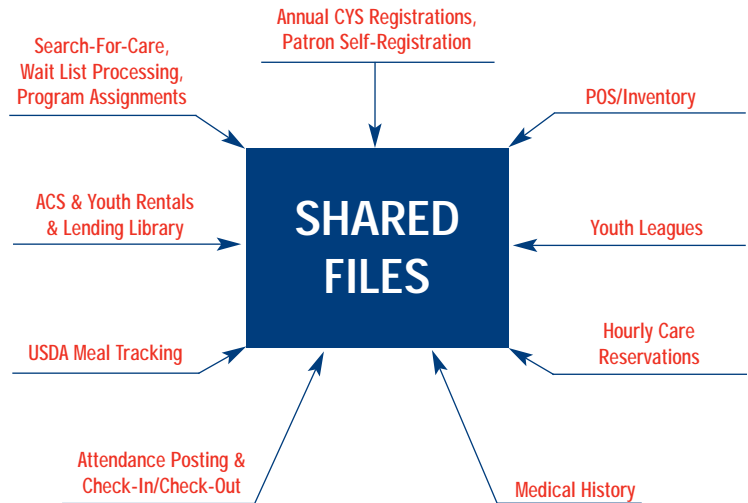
Annual CYS Registrations, Patron Self-Registration

Search-For-Care, Wait List Processing, Program Assignments

POS/Inventory

ACS & Youth Rentals & Lending Library

SHARED FILES

Youth Leagues

USDA Meal Tracking

Hourly Care Reservations

Attendance Posting & Check-In/Check-Out

Medical History